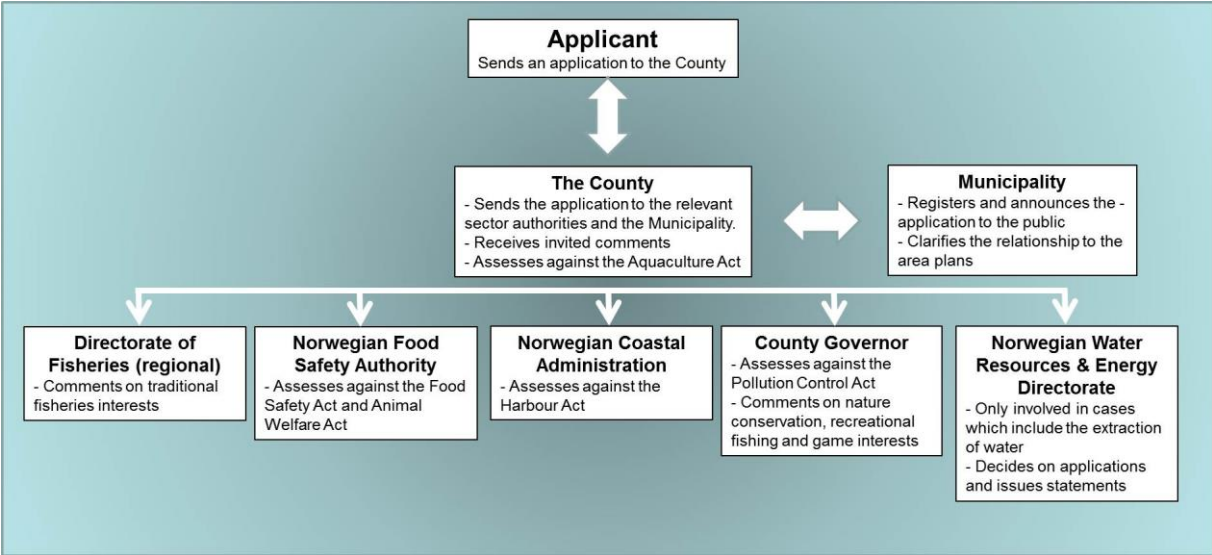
Applicant
Sends an application to the County

The County
- Sends the application to the relevant sector authorities and the Municipality.
- Receives invited comments
- Assesses against the Aquaculture Act

Municipality
- Registers and announces the - application to the public
- Clarifies the relationship to the area plans

Directorate of Fisheries (regional)
- Comments on traditional fisheries interests

Norwegian Food Safety Authority
- Assesses against the Food Safety Act and Animal Welfare Act

Norwegian Coastal Administration
- Assesses against the Harbour Act

County Governor
- Assesses against the Pollution Control Act
- Comments on nature conservation, recreational fishing and game interests

Norwegian Water Resources & Energy Directorate
- Only involved in cases which include the extraction of water
- Decides on applications and issues statements